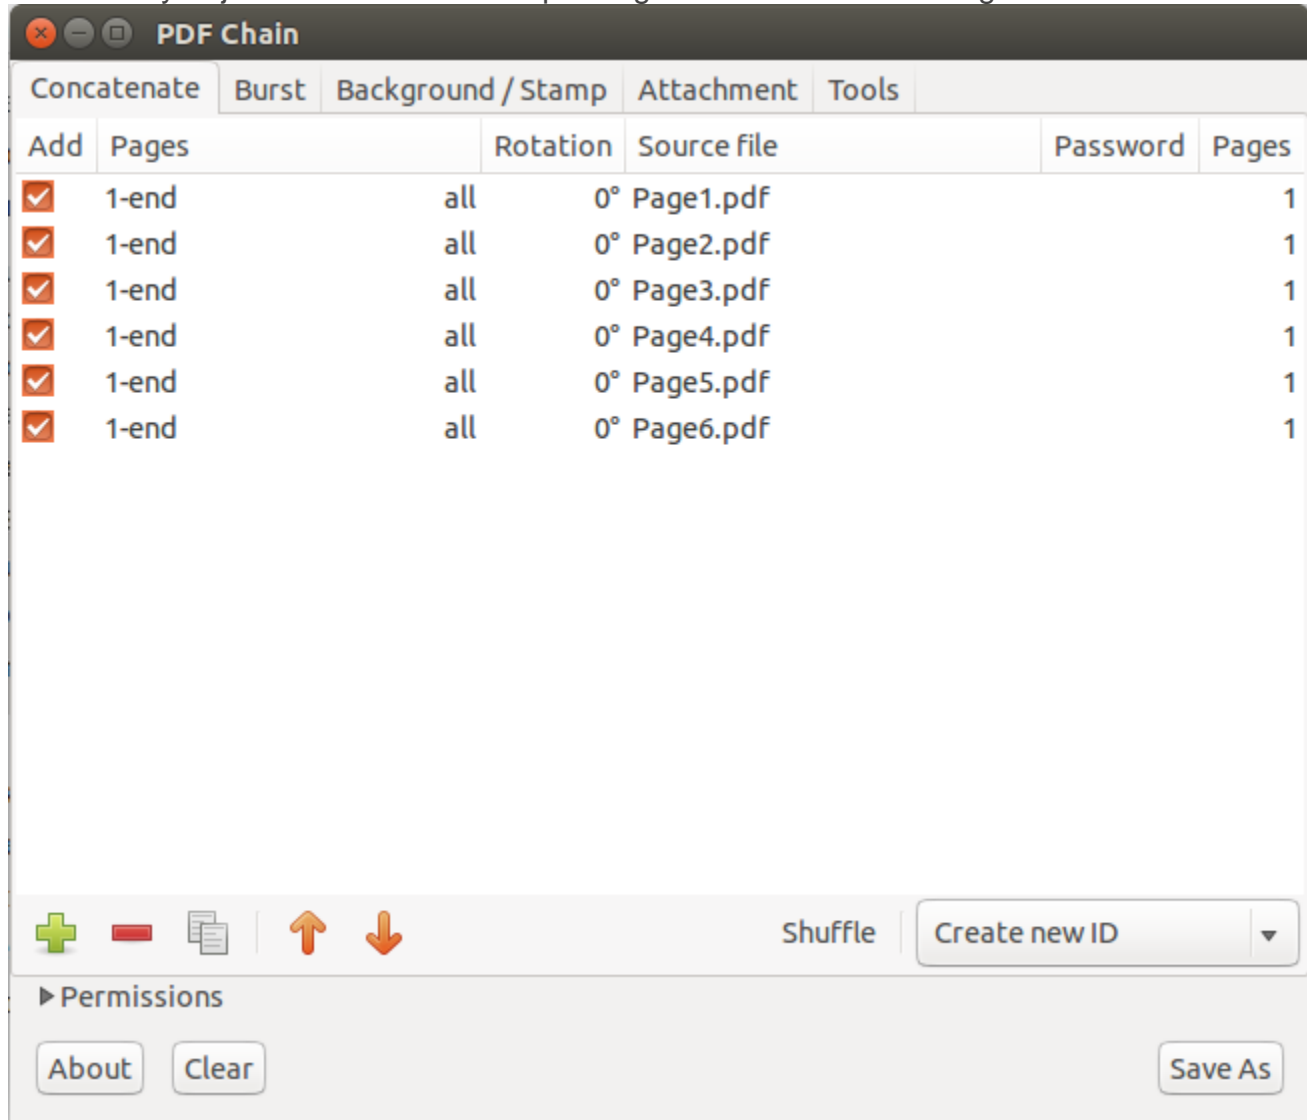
PDF Chain

Concatenate | Burst | Background / Stamp | Attachment | Tools

| Add | Pages | | Rotation | Source file | Password | Pages |
|---|---|---|---|---|---|---|
| | 1-end | all | 0° | Page1.pdf | | 1 |
| | 1-end | all | 0° | Page2.pdf | | 1 |
| | 1-end | all | 0° | Page3.pdf | | 1 |
| | 1-end | all | 0° | Page4.pdf | | 1 |
| | 1-end | all | 0° | Page5.pdf | | 1 |
| | 1-end | all | 0° | Page6.pdf | | 1 |

Shuffle | Create new ID

Permissions

About | Clear | Save As